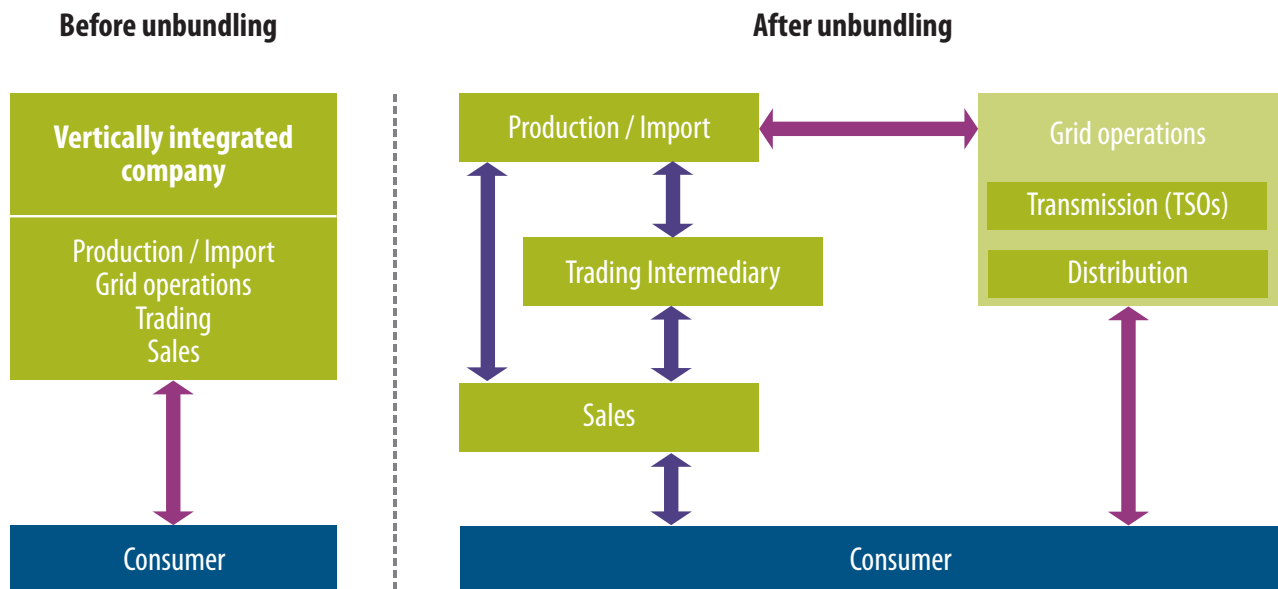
Before unbundling

Vertically integrated company

Production / Import
Grid operations
Trading
Sales

Consumer

After unbundling

Production / Import

Grid operations

Transmission (TSOs)

Distribution

Trading Intermediary

Sales

Consumer